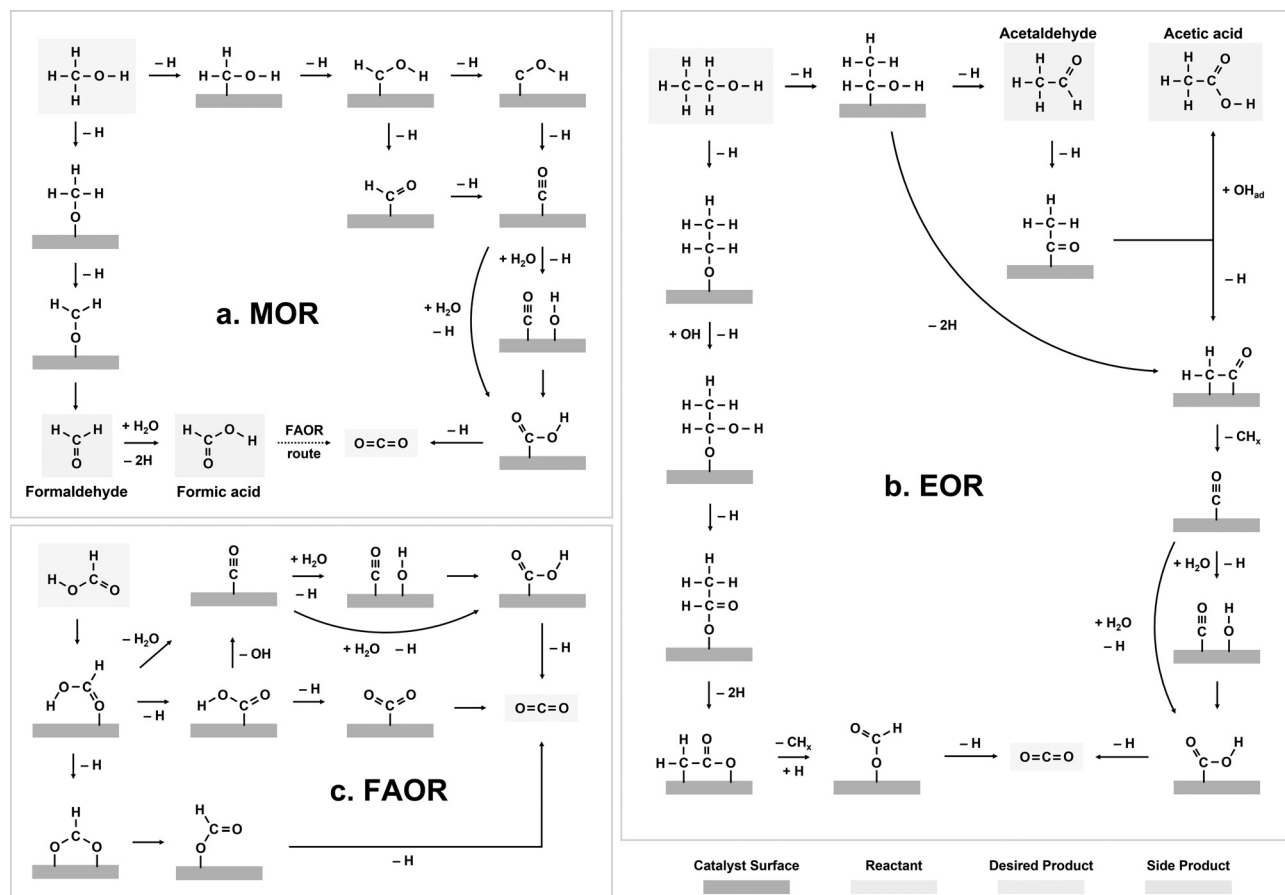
a. MOR

– H
– H
– H
– H
– H
– H
– H
+ $H_2O$ – H
+ $H_2O$
– H
+ $H_2O$
– 2H
FAOR route
$O=C=O$
– H
Formaldehyde
Formic acid

b. EOR

Acetaldehyde
Acetic acid
– H
– H
– H
– H
+ $OH_{ad}$
– H
– 2H
+ OH – H
– H
– $CH_x$
+ $H_2O$ – H
+ $H_2O$
– H
– 2H
– $CH_x$
+ H
– H
$O=C=O$
– H

c. FAOR

+ $H_2O$
– H
– $H_2O$
– OH
+ $H_2O$ – H
– H
– H
– H
$O=C=O$
– H
– H

Catalyst Surface
Reactant
Desired Product
Side Product